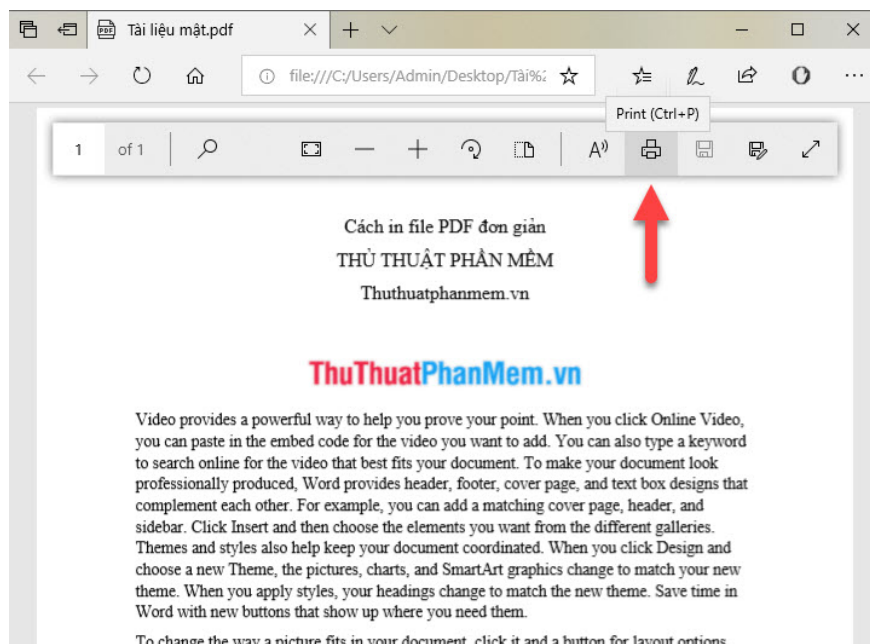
Tài liệu mật.pdf

file:///C:/Users/Admin/Desktop/Tài%2

Print (Ctrl+P)

1 of 1

Cách in file PDF đơn giản

THỦ THUẬT PHẦN MỀM

Thuthuatphanmem.vn

ThuThuatPhanMem.vn

Video provides a powerful way to help you prove your point. When you click Online Video, you can paste in the embed code for the video you want to add. You can also type a keyword to search online for the video that best fits your document. To make your document look professionally produced, Word provides header, footer, cover page, and text box designs that complement each other. For example, you can add a matching cover page, header, and sidebar. Click Insert and then choose the elements you want from the different galleries. Themes and styles also help keep your document coordinated. When you click Design and choose a new Theme, the pictures, charts, and SmartArt graphics change to match your new theme. When you apply styles, your headings change to match the new theme. Save time in Word with new buttons that show up where you need them.

To change the way a picture fits in your document, click it and a button for layout options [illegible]